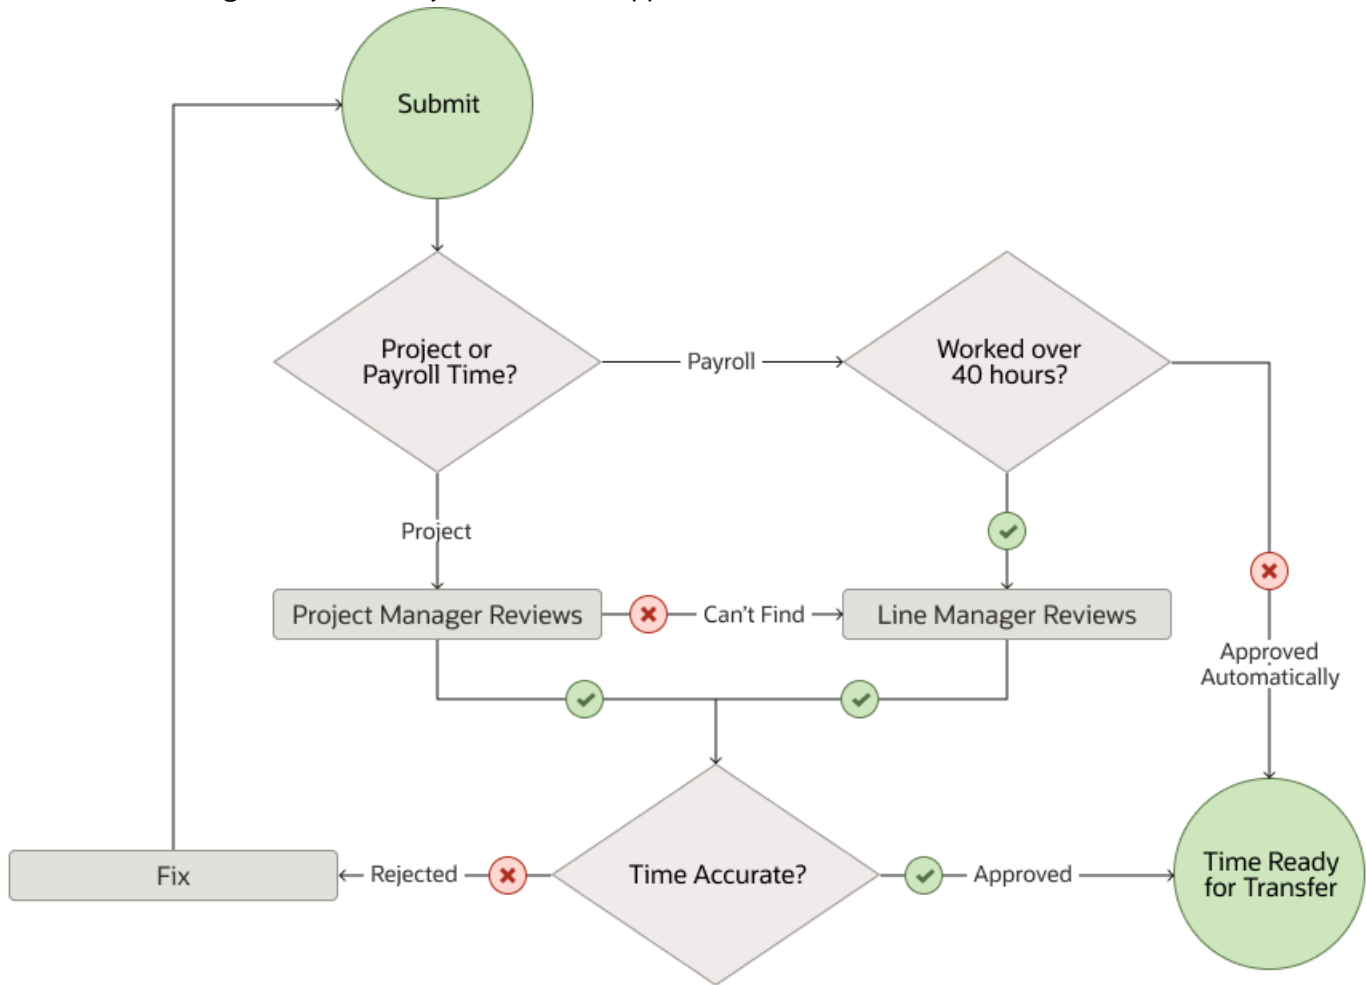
Submit

Project or Payroll Time?

Payroll

Worked over 40 hours?

Project

Project Manager Reviews

Can't Find

Line Manager Reviews

Approved Automatically

Fix

Rejected

Time Accurate?

Approved

Time Ready for Transfer